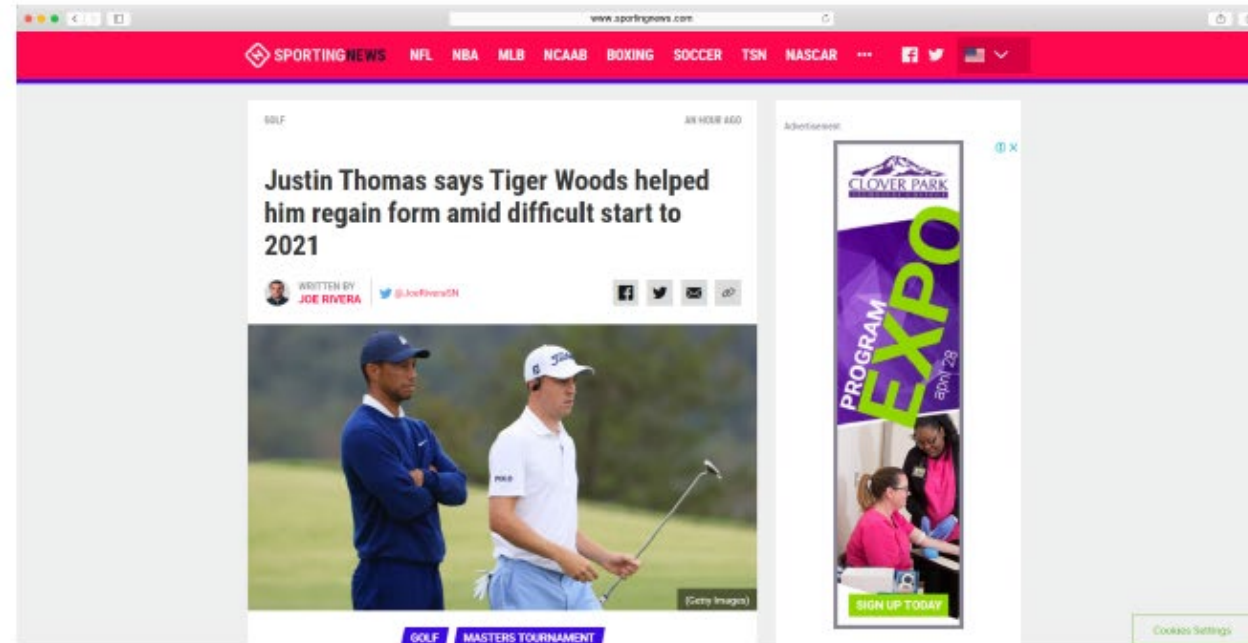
www.sportingnews.com

SPORTING NEWS NFL NBA MLB NCAAB BOXING SOCCER TSN NASCAR ···

GOLF

AN HOUR AGO

Justin Thomas says Tiger Woods helped him regain form amid difficult start to 2021

WRITTEN BY
JOE RIVERA

@JoeRiveraSN

(Getty Images)

GOLF MASTERS TOURNAMENT

Advertisement

CLOVER PARK

PROGRAM EXPO april 28

SIGN UP TODAY

Cookies Settings